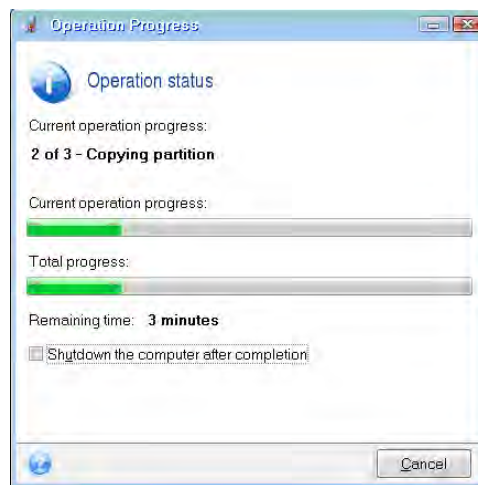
Operation Progress

Operation status

Current operation progress:

2 of 3 - Copying partition

Current operation progress:

Total progress:

Remaining time: 3 minutes

Shutdown the computer after completion

Cancel